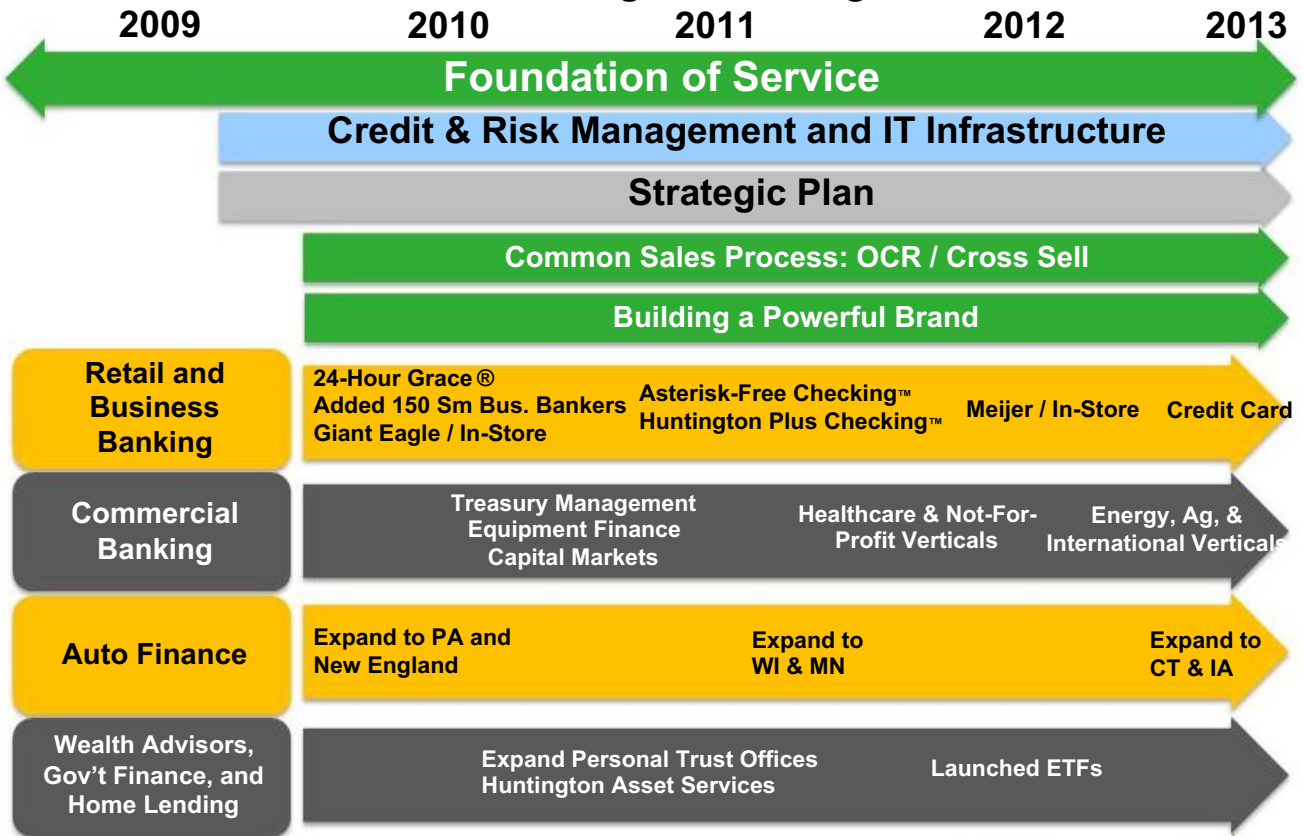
2009 2010 2011 2012 2013

Foundation of Service

Credit & Risk Management and IT Infrastructure

Strategic Plan

Common Sales Process: OCR / Cross Sell

Building a Powerful Brand

Retail and Business Banking

24-Hour Grace®
Added 150 Sm Bus. Bankers
Giant Eagle / In-Store

Asterisk-Free Checking™
Huntington Plus Checking™

Meijer / In-Store

Credit Card

Commercial Banking

Treasury Management
Equipment Finance
Capital Markets

Healthcare & Not-For-Profit Verticals

Energy, Ag, & International Verticals

Auto Finance

Expand to PA and New England

Expand to WI & MN

Expand to CT & IA

Wealth Advisors, Gov't Finance, and Home Lending

Expand Personal Trust Offices
Huntington Asset Services

Launched ETFs